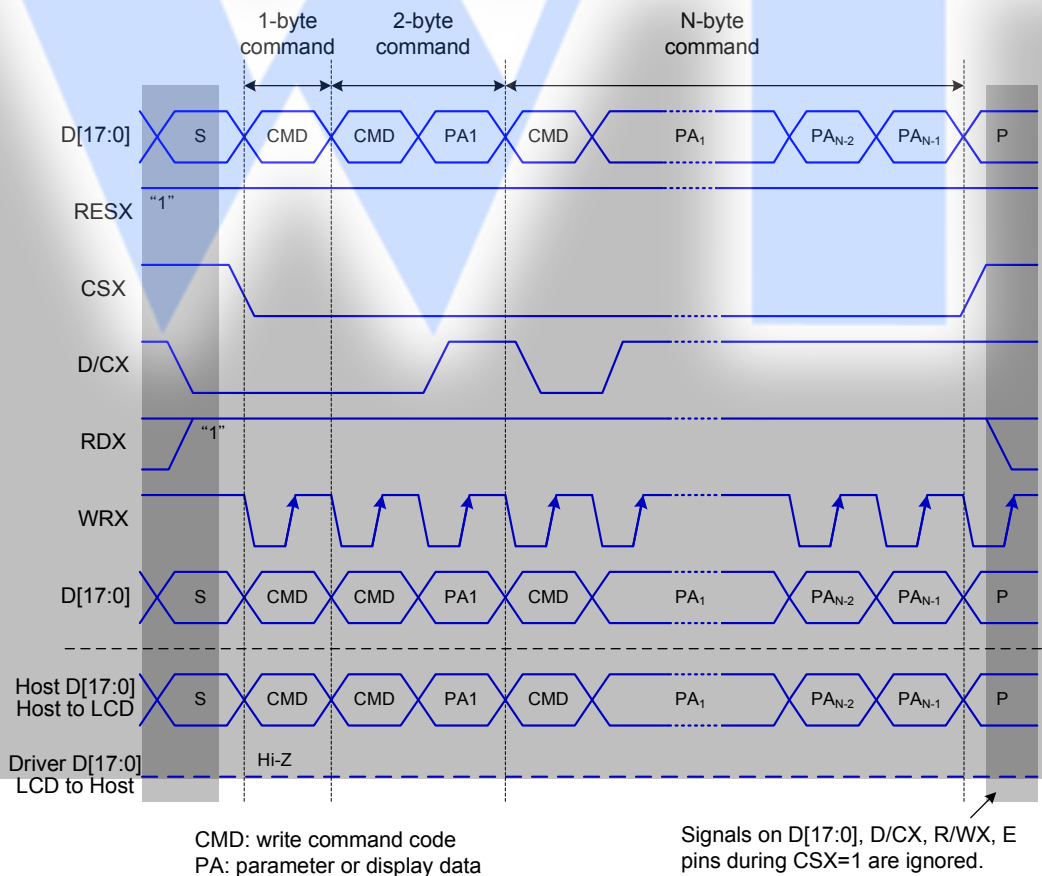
1-byte command
2-byte command
N-byte command

D[17:0] S CMD CMD PA1 CMD PA$_1$ PA$_{N-2}$ PA$_{N-1}$ P

RESX "1"

CSX

D/CX

RDX "1"

WRX

D[17:0] S CMD CMD PA1 CMD PA$_1$ PA$_{N-2}$ PA$_{N-1}$ P

Host D[17:0] Host to LCD S CMD CMD PA1 CMD PA$_1$ PA$_{N-2}$ PA$_{N-1}$ P

Driver D[17:0] LCD to Host Hi-Z

CMD: write command code
PA: parameter or display data

Signals on D[17:0], D/CX, R/WX, E pins during CSX=1 are ignored.